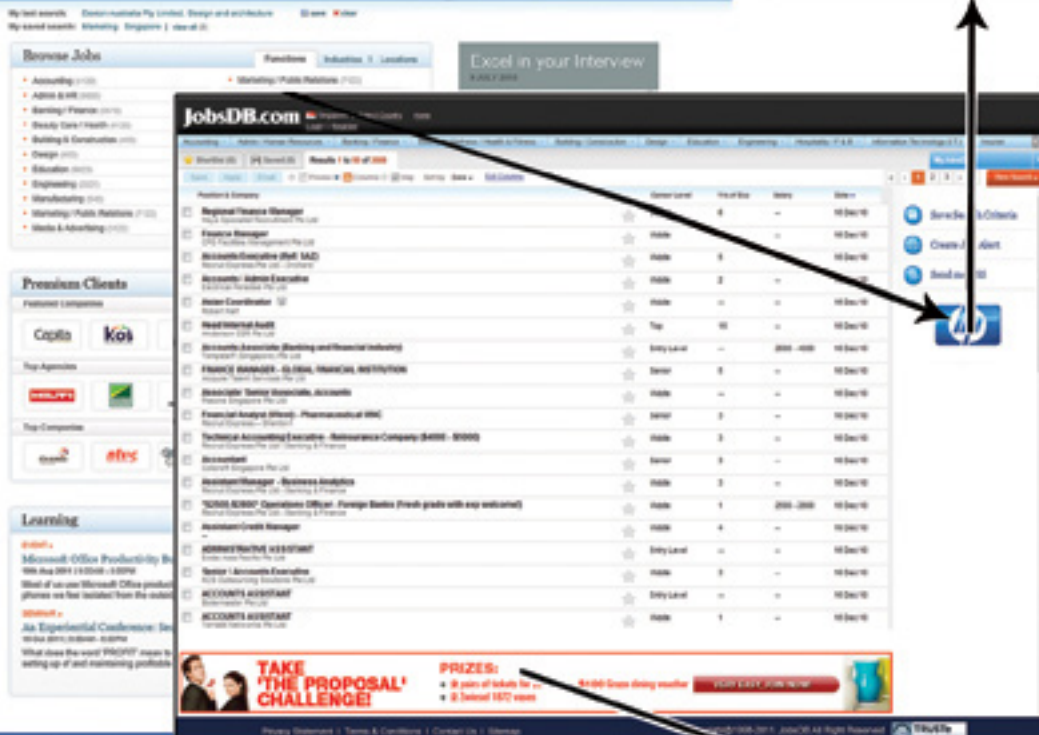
My last search: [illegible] Design and architecture
My saved search: Marketing Singapore | clear all

Browse Jobs

Functions | Industries | Locations

Accounting
Admin & HR
Banking / Finance
Beauty Care / Health
Building & Construction
Design
Education
Engineering
Manufacturing
Marketing / Public Relations
Media & Advertising

Marketing / Public Relations

Excel in your Interview

Premium Clients
Featured Companies
Top Agencies
Top Companies

Learning
Microsoft Office Productivity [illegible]
An Experiential Conference: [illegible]

JobsDB.com

Position & Company | Career Level | Yrs of Exp | Salary | Date

Regional Finance Manager
Finance Manager
Accounts Executive (Ref: 1AZ)
Accounts / Admin Executive
Asian Coordinator
Head Internal Audit
Accounts Associate (Banking and Financial Industry)
FINANCE MANAGER - GLOBAL FINANCIAL INSTITUTION
Associate/ Senior Associate, Accounts
Financial Analyst (Worm) - Pharmaceutical MNC
Technical Accounting Executive - Reinsurance Company ($4000 - $5000)
Accountant
Assistant Manager - Business Analytics
"$2500-$3000" Operations Officer - Foreign Banks (fresh grads with exp welcome!)
Assistant Credit Manager
ADMINISTRATIVE ASSISTANT
Senior / Accounts Executive
ACCOUNTS ASSISTANT
ACCOUNTS ASSISTANT

Save Search Criteria
Create Job Alert
Send me RSS

TAKE 'THE PROPOSAL' CHALLENGE!
PRIZES:
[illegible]
Privacy Statement | Terms & Conditions | Contact Us | Sitemap
Copyright © 1998-2011 JobsDB All Rights Reserved